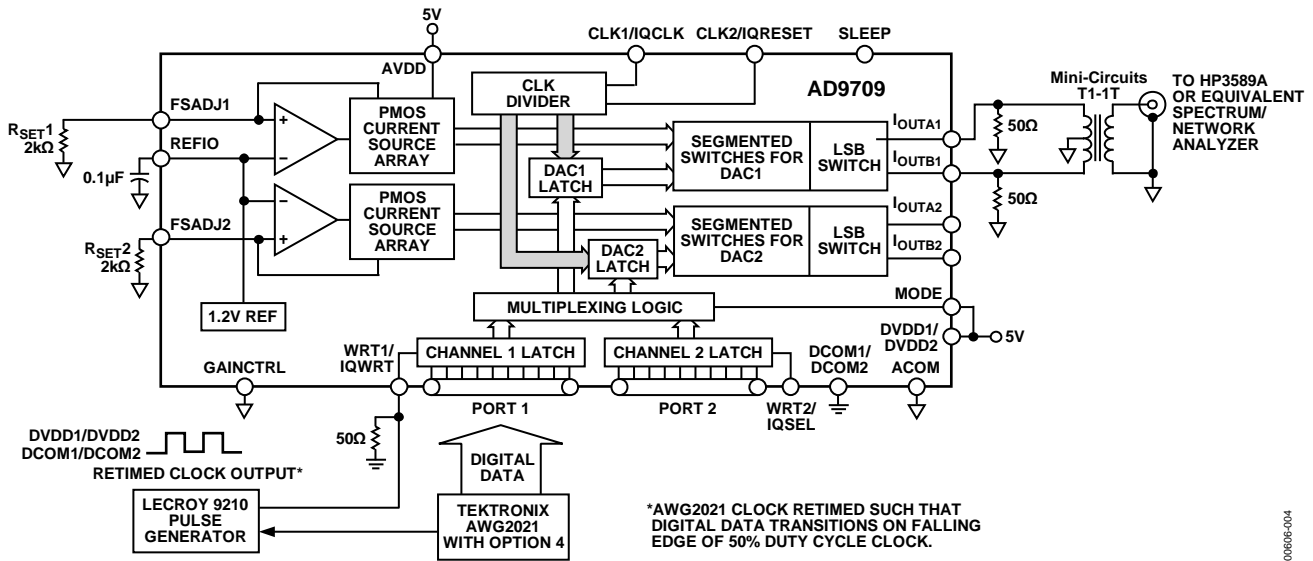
5V
CLK1/IQCLK
CLK2/IQRESET
SLEEP
AVDD
CLK DIVIDER
AD9709
Mini-Circuits T1-1T
TO HP3589A OR EQUIVALENT SPECTRUM/ NETWORK ANALYZER
FSADJ1
$R_{SET}1$ 2kΩ
REFIO
0.1µF
+
–
PMOS CURRENT SOURCE ARRAY
DAC1 LATCH
SEGMENTED SWITCHES FOR DAC1
LSB SWITCH
$I_{OUTA1}$
$I_{OUTB1}$
50Ω
50Ω
–
+
PMOS CURRENT SOURCE ARRAY
FSADJ2
$R_{SET}2$ 2kΩ
SEGMENTED SWITCHES FOR DAC2
LSB SWITCH
$I_{OUTA2}$
$I_{OUTB2}$
DAC2 LATCH
1.2V REF
MULTIPLEXING LOGIC
MODE
DVDD1/ DVDD2
5V
WRT1/ IQWRT
CHANNEL 1 LATCH
CHANNEL 2 LATCH
DCOM1/ DCOM2
GAINCTRL
ACOM
PORT 1
PORT 2
WRT2/ IQSEL
50Ω
DVDD1/DVDD2
DCOM1/DCOM2
RETIMED CLOCK OUTPUT*
DIGITAL DATA
LECROY 9210 PULSE GENERATOR
TEKTRONIX AWG2021 WITH OPTION 4
*AWG2021 CLOCK RETIMED SUCH THAT DIGITAL DATA TRANSITIONS ON FALLING EDGE OF 50% DUTY CYCLE CLOCK.
00606-004